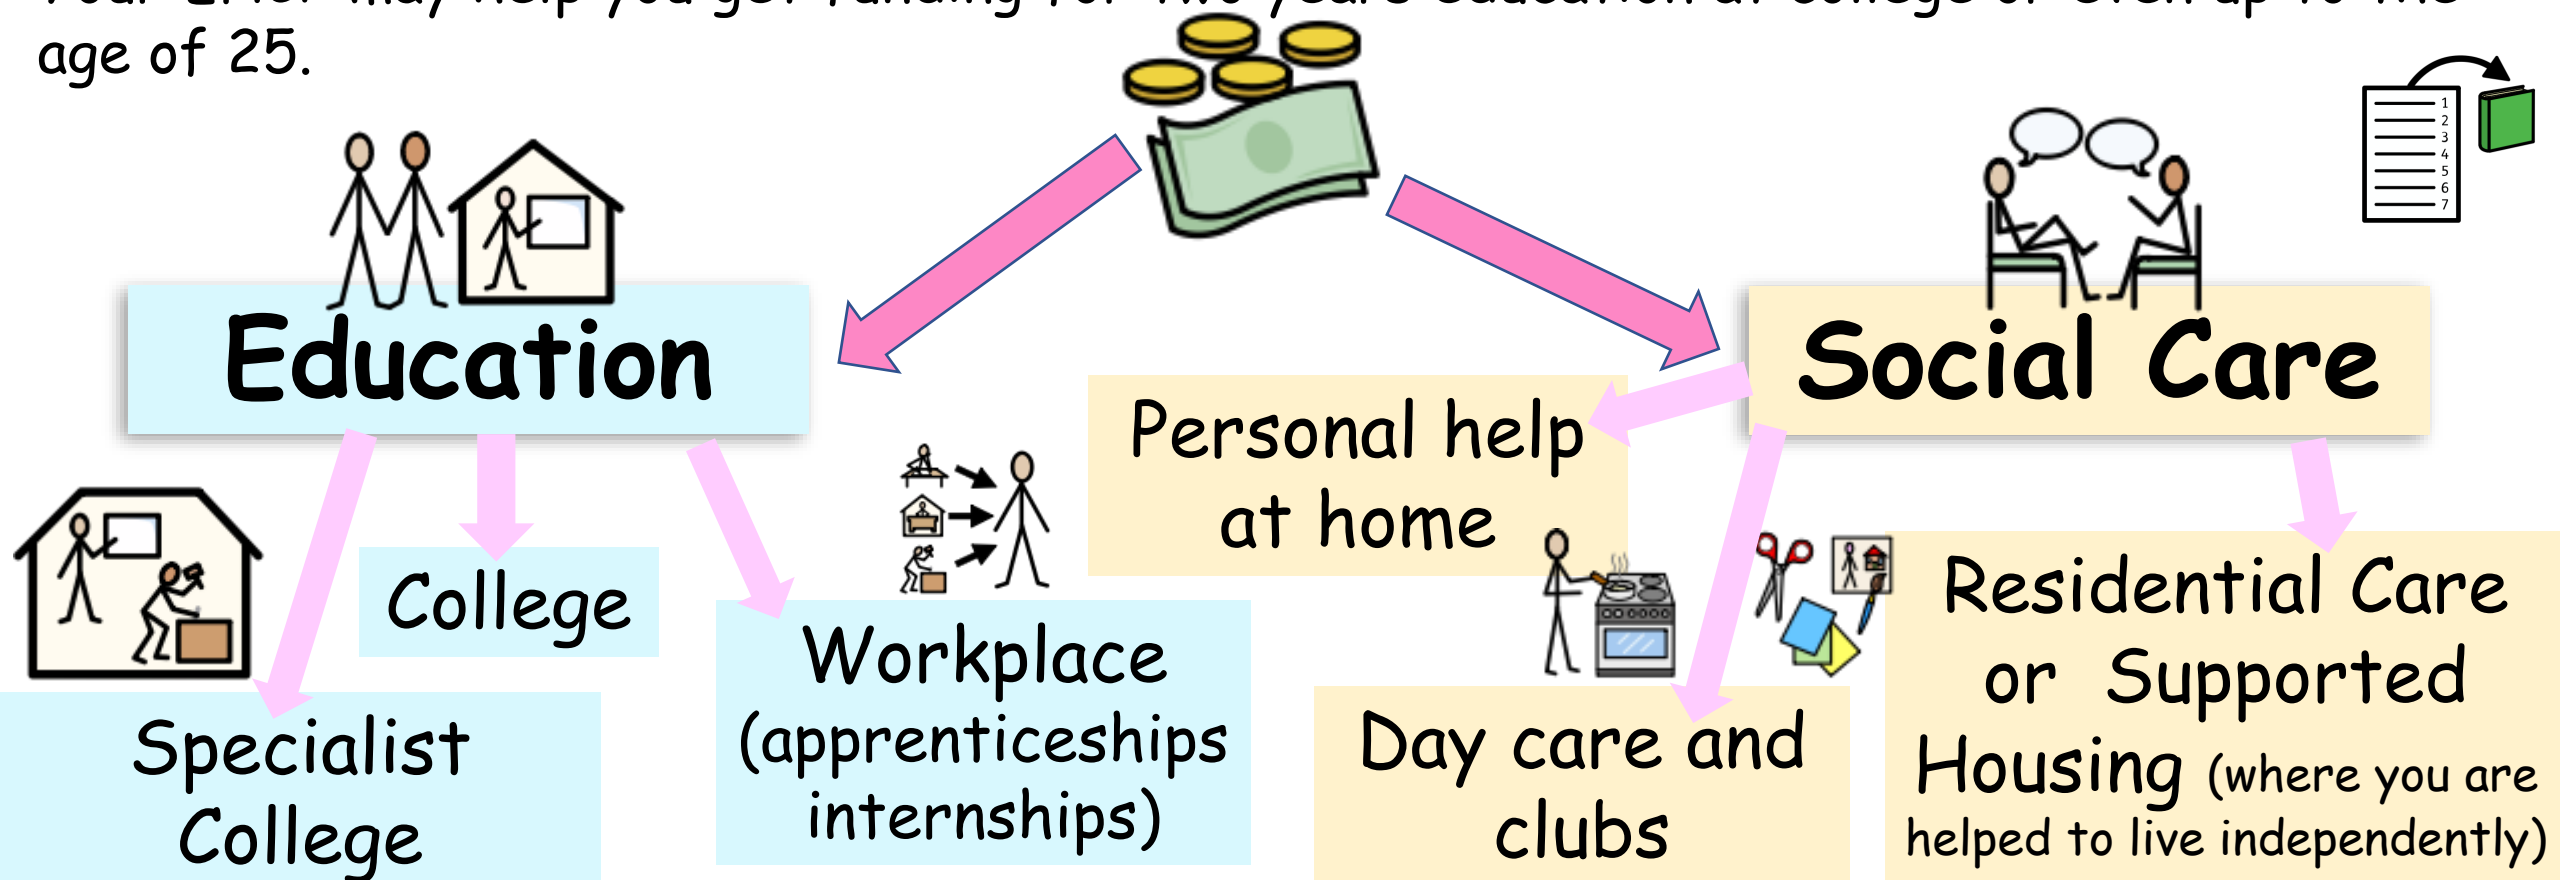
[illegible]
age of 25.

1
2
3
4
5
6
7

Education

Social Care

Personal help at home

College

Specialist College

Workplace (apprenticeships internships)

Day care and clubs

Residential Care or Supported Housing (where you are helped to live independently)